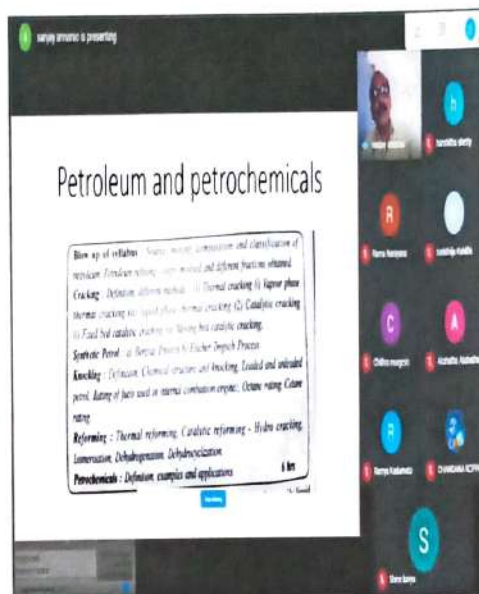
sanjay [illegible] is presenting

Petroleum and petrochemicals

Blow up of syllabus : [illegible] composition and classification of petroleum. Petroleum refining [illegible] and different fractions obtained.
Cracking : Definition, different methods : (1) Thermal cracking (i) Vapour phase thermal cracking (ii) liquid phase thermal cracking (2) Catalytic cracking (i) Fixed bed catalytic cracking (ii) Moving bed catalytic cracking.
Synthetic Petrol : (i) Bergius Process (ii) Fischer Tropsch Process.
Knocking : Definition, Chemical structure and knocking, Leaded and unleaded petrol, Rating of fuels used in internal combustion engines, Octane rating /Cetane rating.
Reforming : Thermal reforming, Catalytic reforming - Hydro cracking, Isomerisation, Dehydrogenation, Dehydrocyclization.
Petrochemicals : Definition, examples and applications 6 hrs

h
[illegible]

R
Rama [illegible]

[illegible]

C
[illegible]

A
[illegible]

R
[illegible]

CHANDANA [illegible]

S
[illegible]